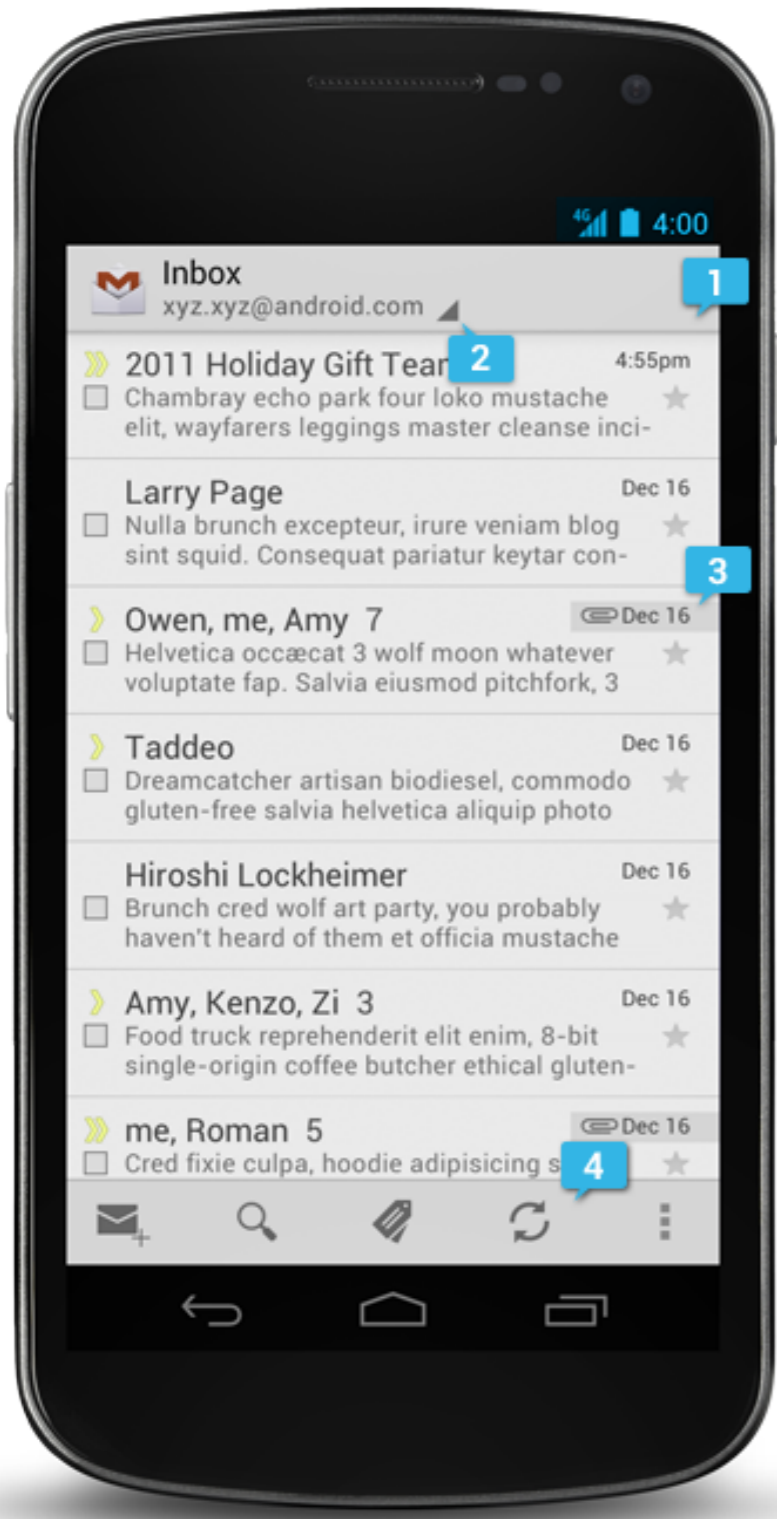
4G 4:00

Inbox
xyz.xyz@android.com

1

2011 Holiday Gift Tea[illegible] 2 4:55pm
Chambray echo park four loko mustache elit, wayfarers leggings master cleanse inci-

Larry Page Dec 16
Nulla brunch excepteur, irure veniam blog sint squid. Consequat pariatur keytar con-

3

Owen, me, Amy 7 Dec 16
Helvetica occæcat 3 wolf moon whatever voluptate fap. Salvia eiusmod pitchfork, 3

Taddeo Dec 16
Dreamcatcher artisan biodiesel, commodo gluten-free salvia helvetica aliquip photo

Hiroshi Lockheimer Dec 16
Brunch cred wolf art party, you probably haven't heard of them et officia mustache

Amy, Kenzo, Zi 3 Dec 16
Food truck reprehenderit elit enim, 8-bit single-origin coffee butcher ethical gluten-

me, Roman 5 Dec 16
Cred fixie culpa, hoodie adipisicing s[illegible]

4